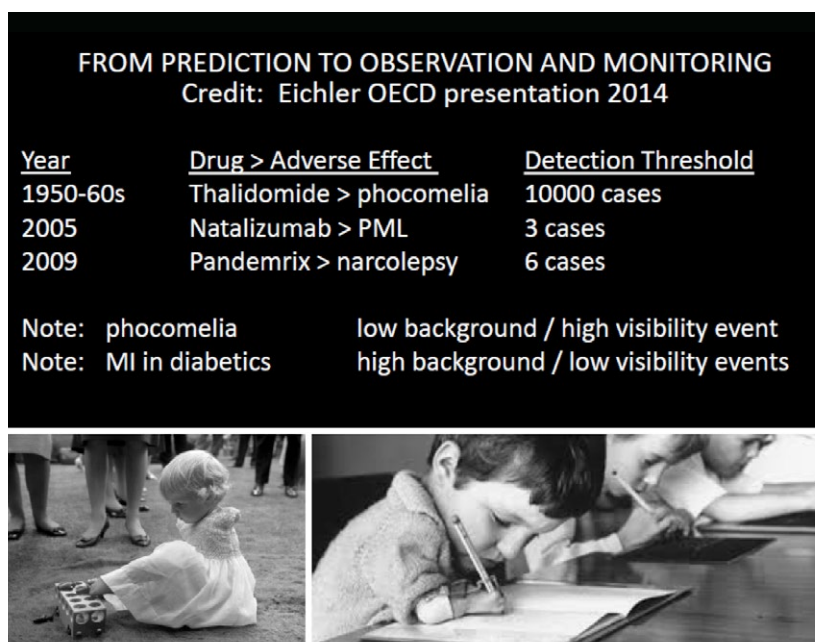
FROM PREDICTION TO OBSERVATION AND MONITORING
Credit: Eichler OECD presentation 2014

| Year | Drug > Adverse Effect | Detection Threshold |
|---|---|---|
| 1950-60s | Thalidomide > phocomelia | 10000 cases |
| 2005 | Natalizumab > PML | 3 cases |
| 2009 | Pandemrix > narcolepsy | 6 cases |

Note: phocomelia low background / high visibility event
Note: MI in diabetics high background / low visibility events